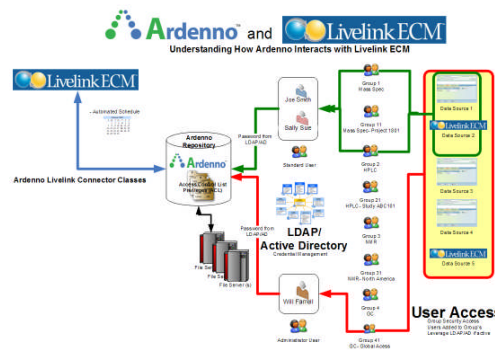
Ardenno™ and Livelink ECM
Understanding How Ardenno Interacts with Livelink ECM

Livelink ECM

- Automated Schedule

Ardenno Livelink Connector Classes

Ardenno Repository
Ardenno
Access Control List Privileges (ACL)

Password from LDAP/AD

Joe Smith
Sally Sue
Standard User

LDAP/ Active Directory
Credential Management

Password from LDAP/AD

File Server
File Server
File Server(s)

Will Farrell
Administrator User

Group 1
Mass Spec
Group 11
Mass Spec- Project 1001
Group 2
HPLC
Group 21
HPLC - Study ABC101
Group 3
NMR
Group 31
NMR- North America
Group 4
GC
Group 41
GC - Global Access

Data Source 1
Livelink ECM
Data Source 2
Data Source 3
Data Source 4
Livelink ECM
Data Source 5

User Access
Group Security Access
Users Added to Group's
Leverage LDAP/AD Active